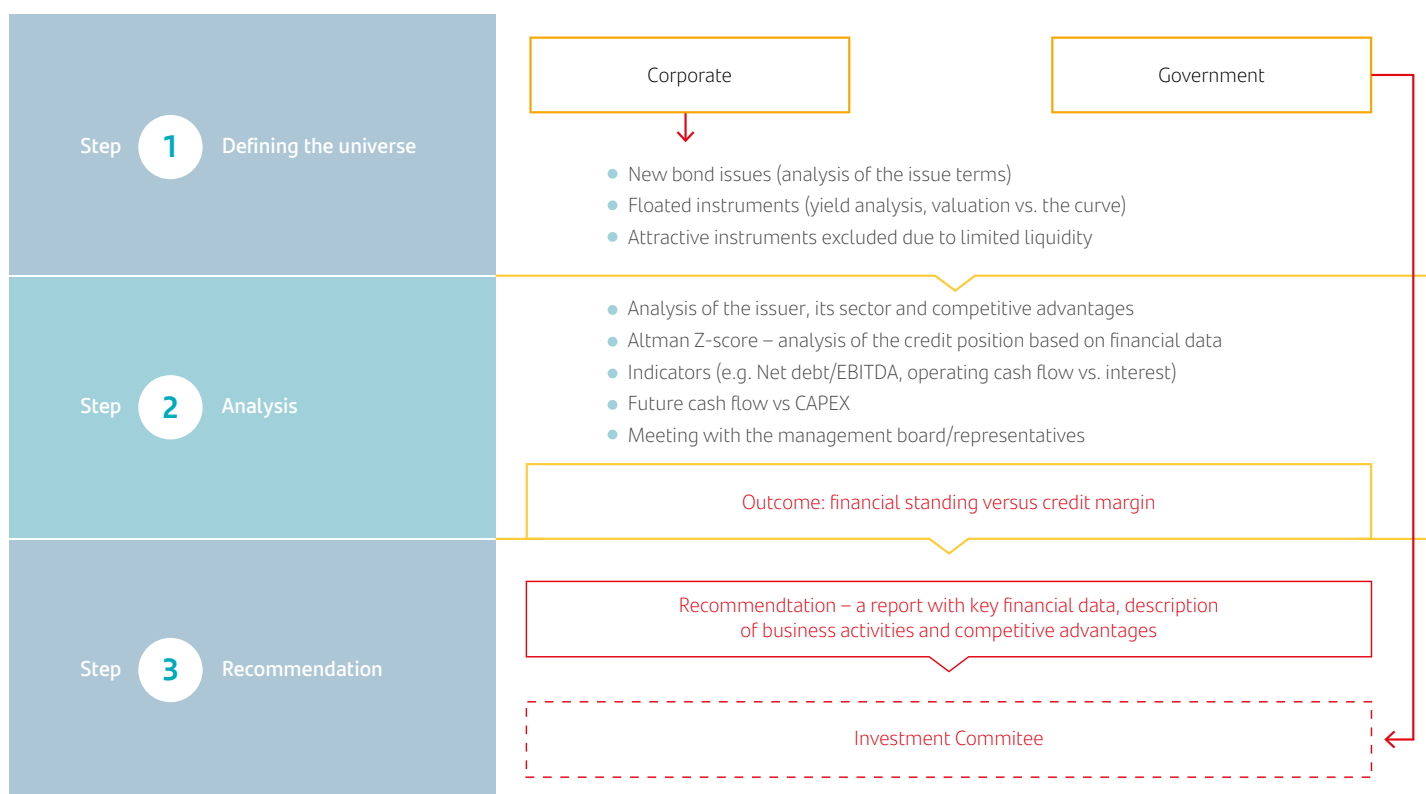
Step 1 Defining the universe

Corporate

Government

- New bond issues (analysis of the issue terms)
- Floated instruments (yield analysis, valuation vs. the curve)
- Attractive instruments excluded due to limited liquidity

Step 2 Analysis

- Analysis of the issuer, its sector and competitive advantages
- Altman Z-score – analysis of the credit position based on financial data
- Indicators (e.g. Net debt/EBITDA, operating cash flow vs. interest)
- Future cash flow vs CAPEX
- Meeting with the management board/representatives

Outcome: financial standing versus credit margin

Step 3 Recommendation

Recommendtation – a report with key financial data, description of business activities and competitive advantages

Investment Commitee